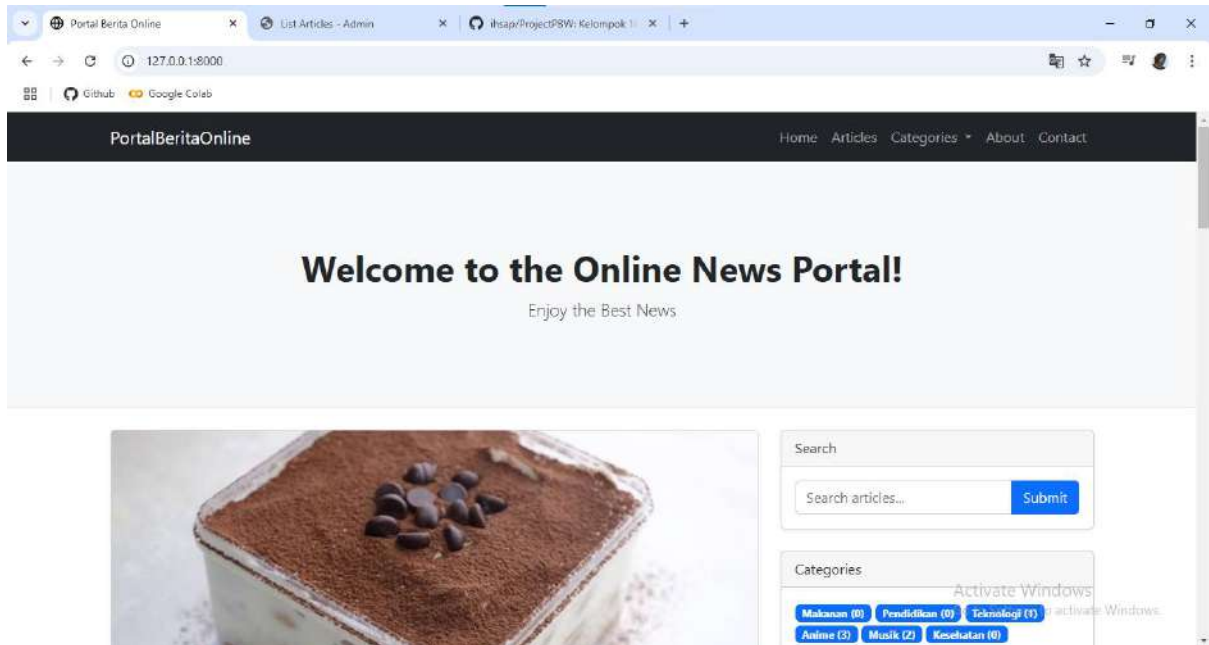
Portal Berita Online ×
List Articles - Admin ×
ihsap/ProjectPBW: Kelompok 1 ×
+

127.0.0.1:8000

Github Google Colab

PortalBeritaOnline

Home Articles Categories About Contact

Welcome to the Online News Portal!

Enjoy the Best News

Search

Search articles...

Submit

Categories

Makanan (0) Pendidikan (0) Teknologi (1) Anime (3) Musik (2) Kesehatan (0)

Activate Windows
Go to Settings to activate Windows.